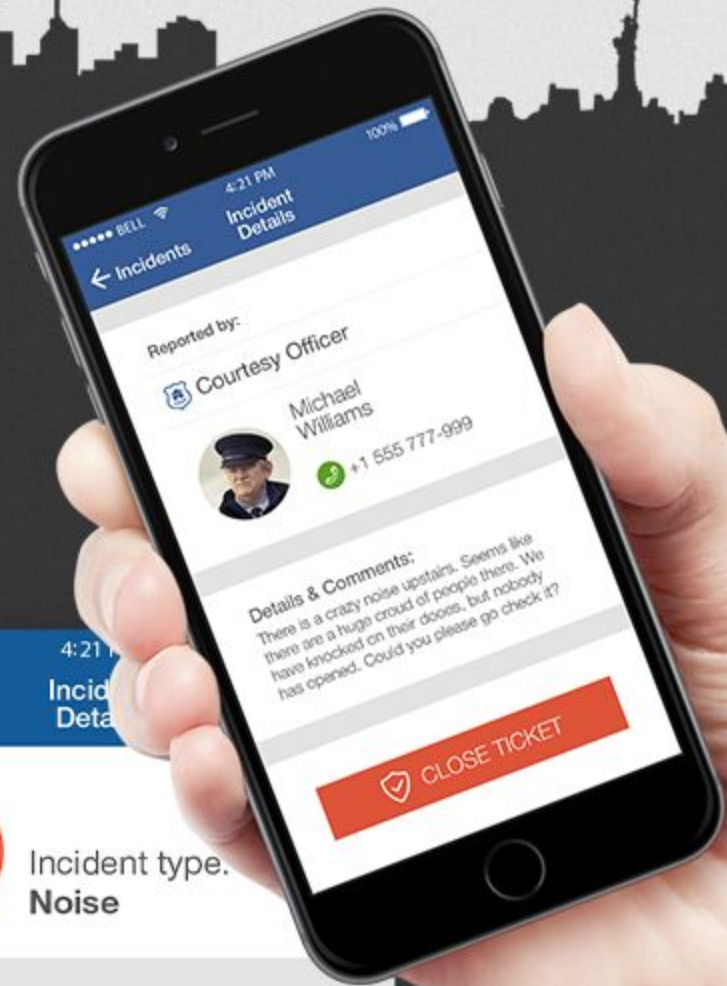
••••• BELL
4:21 PM
100%
← Incidents
Incident Details

Reported by:
Courtesy Officer
Michael Williams
+1 555 777-999

Details & Comments:
There is a crazy noise upstairs. Seems like there are a huge croud of people there. We have knocked on their doors, but nobody has opened. Could you please go check it?

CLOSE TICKET

4:21
Incid
Deta

Incident type.
Noise